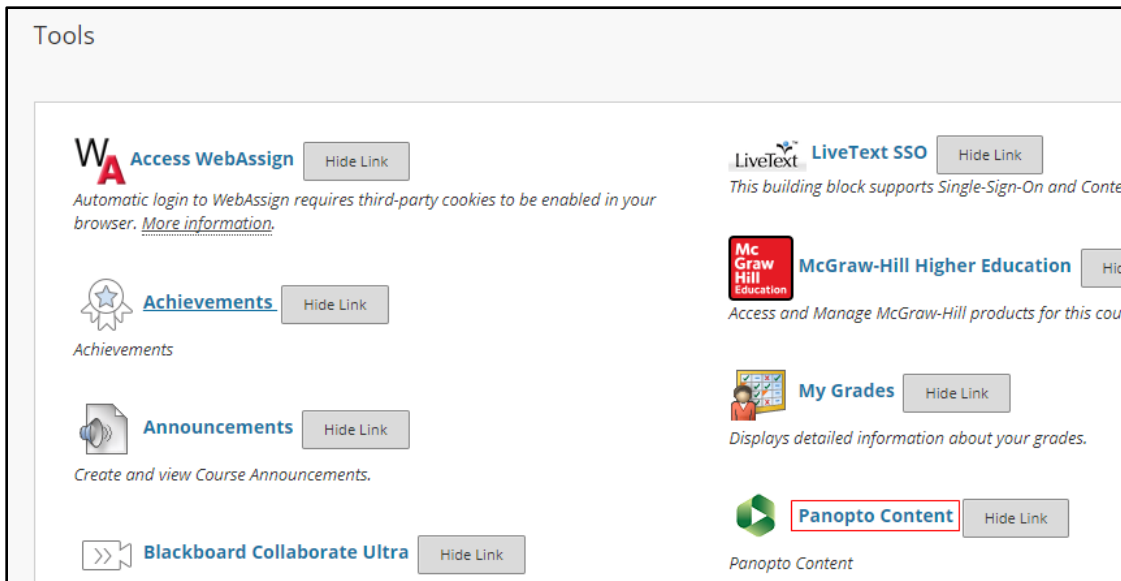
Tools

WA Access WebAssign Hide Link

Automatic login to WebAssign requires third-party cookies to be enabled in your browser. More information.

Achievements Hide Link

Achievements

Announcements Hide Link

Create and view Course Announcements.

Blackboard Collaborate Ultra Hide Link

LiveText LiveText SSO Hide Link

This building block supports Single-Sign-On and Conte

Mc Graw Hill Education McGraw-Hill Higher Education Hid

Access and Manage McGraw-Hill products for this cou

My Grades Hide Link

Displays detailed information about your grades.

Panopto Content Hide Link

Panopto Content